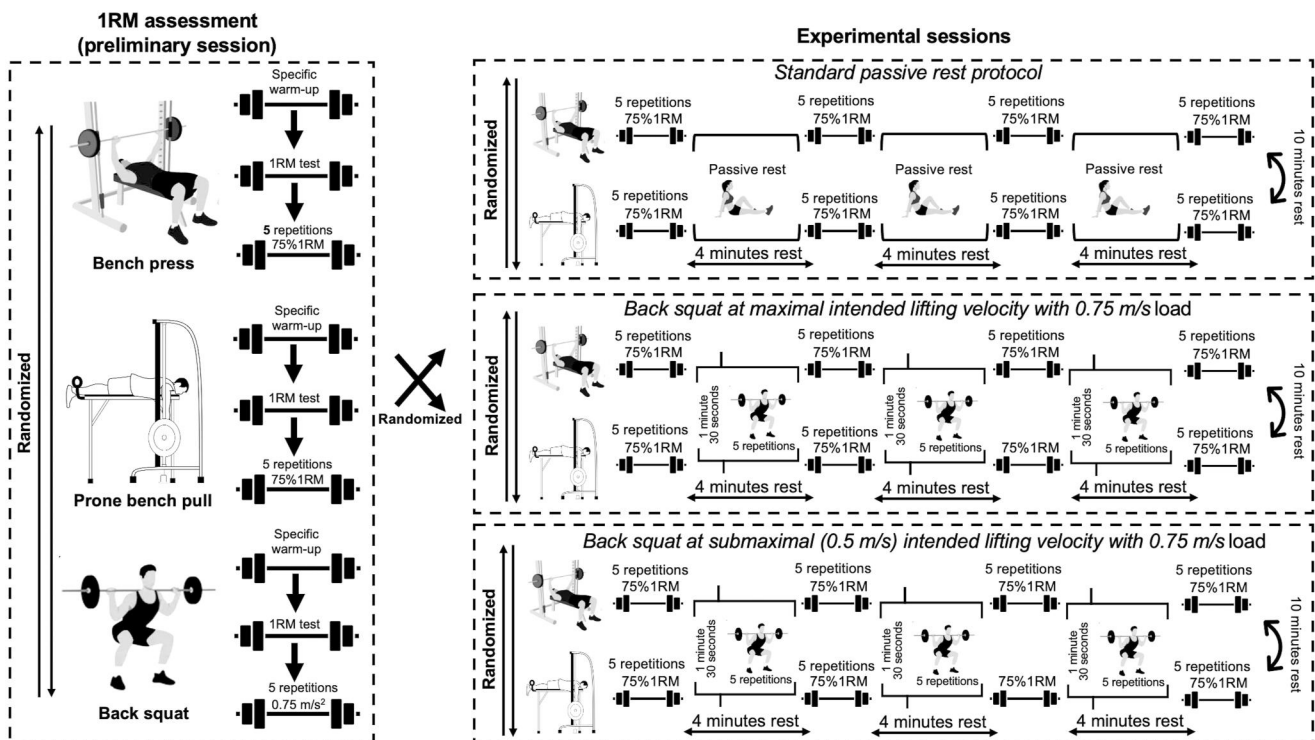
1RM assessment (preliminary session)

Randomized

Specific warm-up

1RM test

5 repetitions 75%1RM

Bench press

Specific warm-up

1RM test

5 repetitions 75%1RM

Prone bench pull

Specific warm-up

1RM test

5 repetitions 0.75 m/s²

Back squat

Randomized

Experimental sessions

Standard passive rest protocol

Randomized

5 repetitions 75%1RM

5 repetitions 75%1RM

5 repetitions 75%1RM

5 repetitions 75%1RM

Passive rest

Passive rest

Passive rest

5 repetitions 75%1RM

5 repetitions 75%1RM

5 repetitions 75%1RM

5 repetitions 75%1RM

4 minutes rest

4 minutes rest

4 minutes rest

10 minutes rest

Back squat at maximal intended lifting velocity with 0.75 m/s load

Randomized

5 repetitions 75%1RM

5 repetitions 75%1RM

5 repetitions 75%1RM

5 repetitions 75%1RM

1 minute 30 seconds

5 repetitions

1 minute 30 seconds

5 repetitions

1 minute 30 seconds

5 repetitions

5 repetitions 75%1RM

5 repetitions 75%1RM

75%1RM

5 repetitions 75%1RM

4 minutes rest

4 minutes rest

4 minutes rest

10 minutes rest

Back squat at submaximal (0.5 m/s) intended lifting velocity with 0.75 m/s load

Randomized

5 repetitions 75%1RM

5 repetitions 75%1RM

5 repetitions 75%1RM

5 repetitions 75%1RM

1 minute 30 seconds

5 repetitions

1 minute 30 seconds

5 repetitions

1 minute 30 seconds

5 repetitions

5 repetitions 75%1RM

5 repetitions 75%1RM

75%1RM

5 repetitions 75%1RM

4 minutes rest

4 minutes rest

4 minutes rest

10 minutes rest